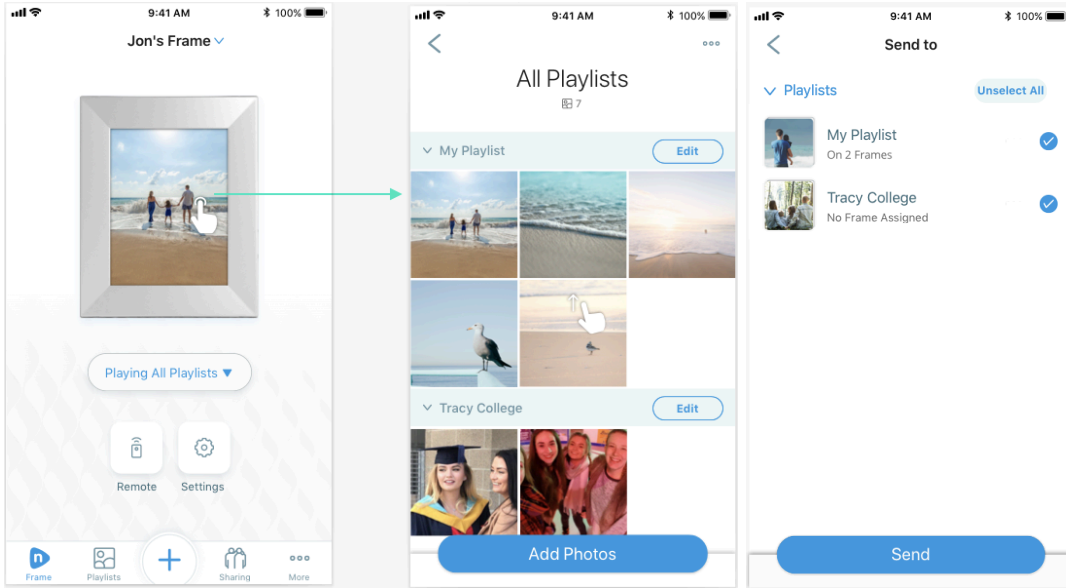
9:41 AM 100%

Jon's Frame

Playing All Playlists ▼

Remote Settings

Frame Playlists Sharing More

9:41 AM 100%

All Playlists

7

My Playlist Edit

Tracy College Edit

Add Photos

9:41 AM 100%

Send to

Playlists Unselect All

My Playlist
On 2 Frames

Tracy College
No Frame Assigned

Send